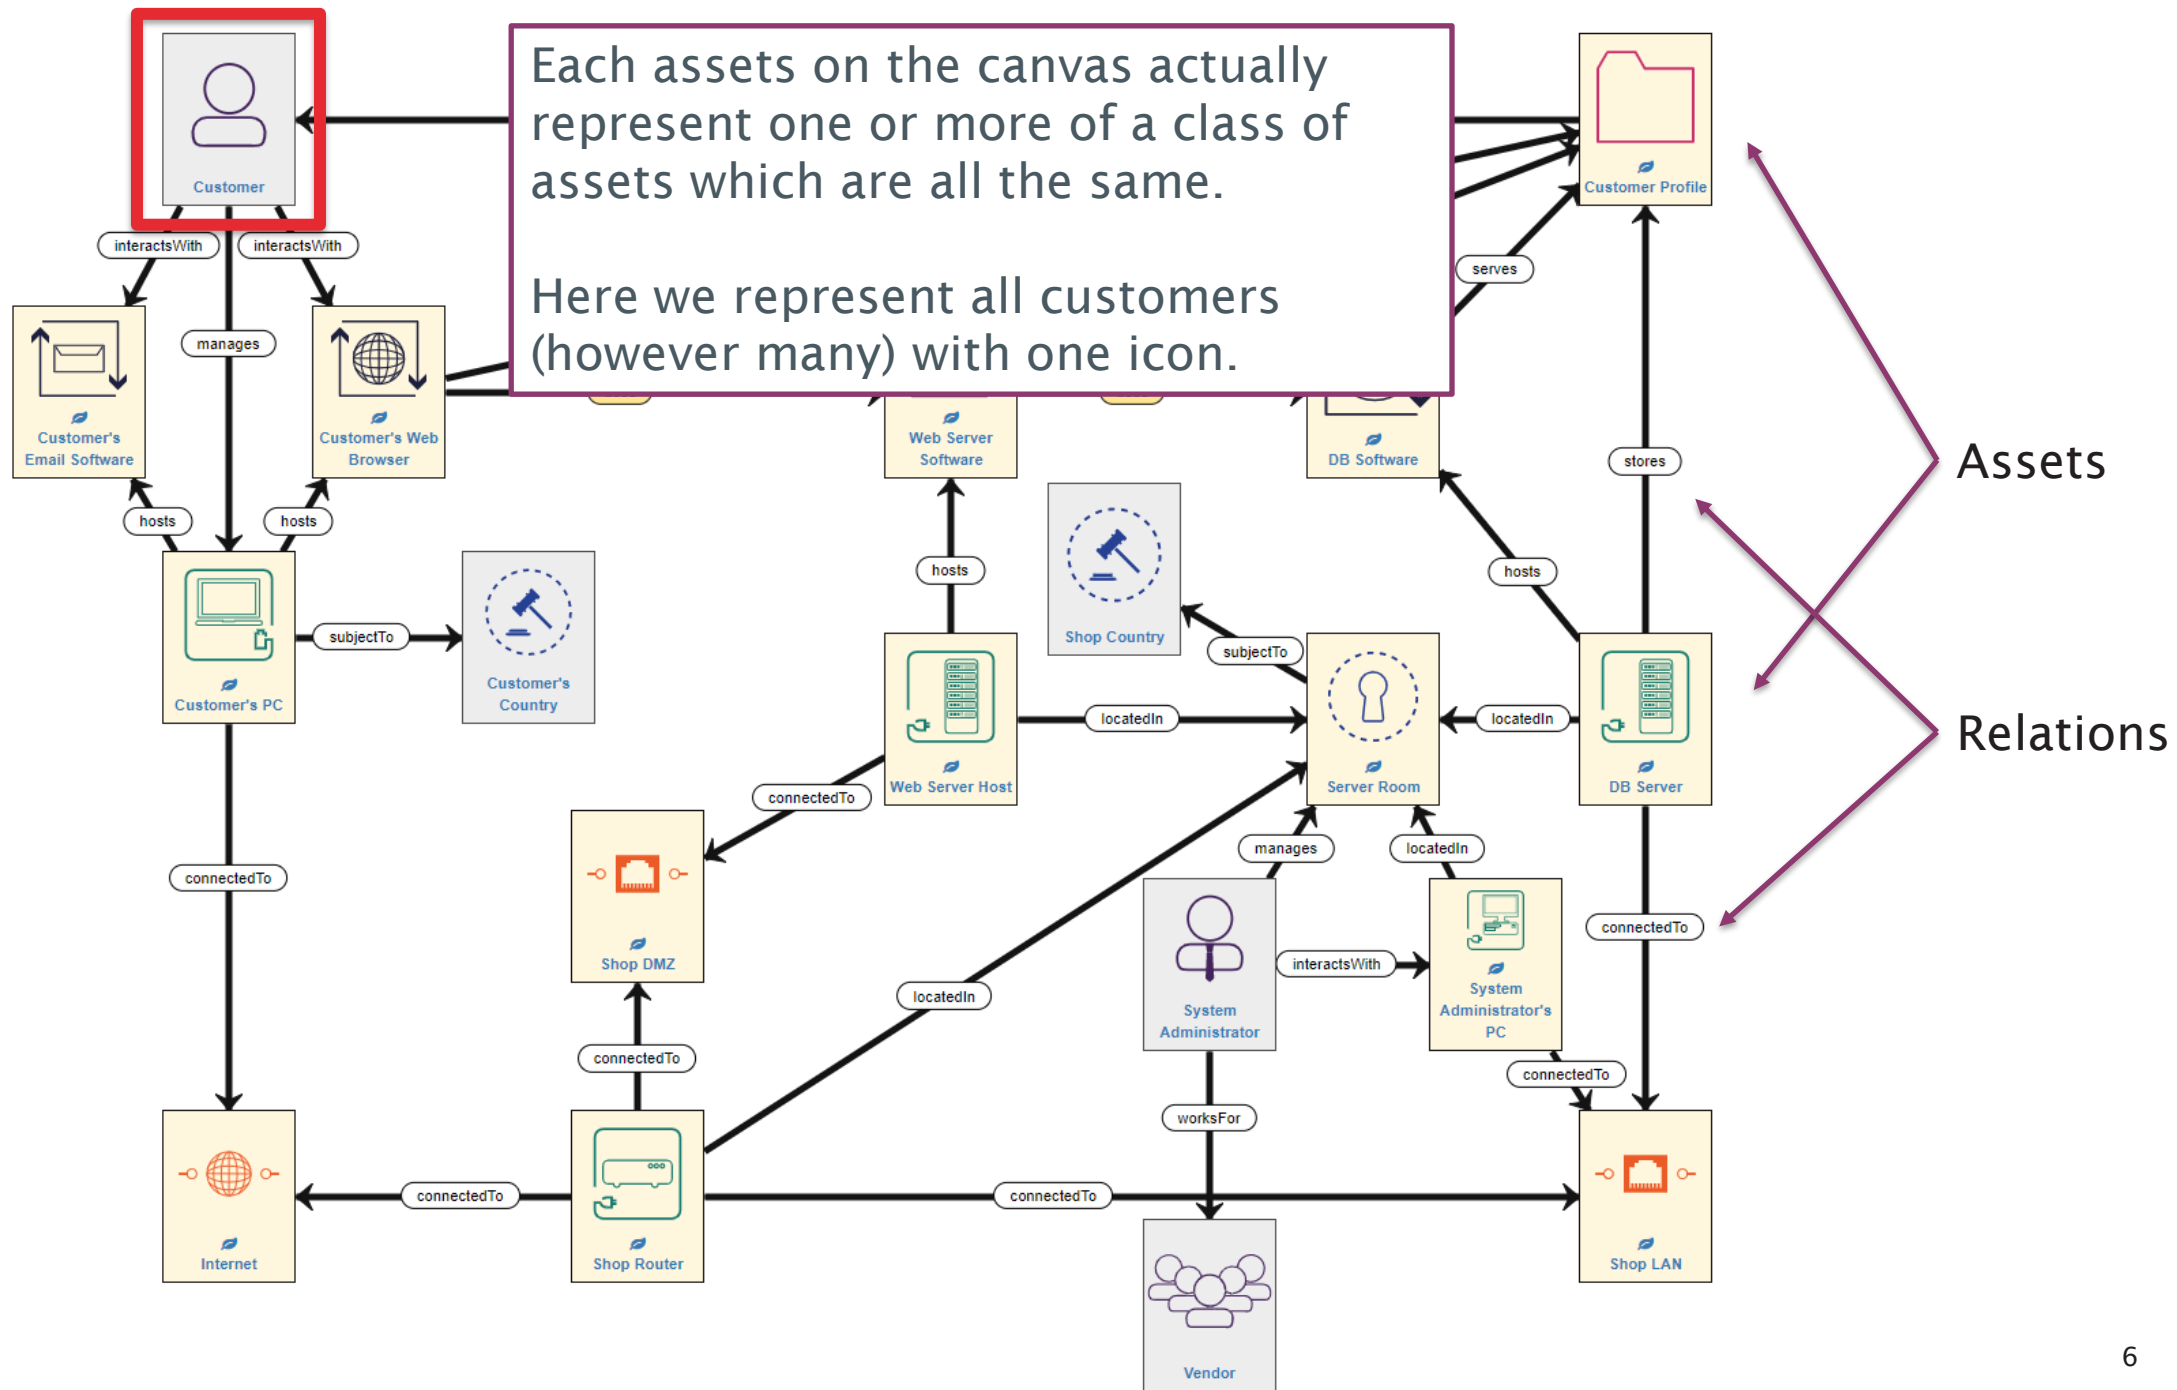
Customer

Each assets on the canvas actually represent one or more of a class of assets which are all the same.

Here we represent all customers (however many) with one icon.

Customer Profile

interactsWith
interactsWith
manages
serves

Customer's Email Software
Customer's Web Browser
Web Server Software
DB Software

stores

Assets

hosts
hosts
hosts
hosts

Shop Country

Customer's PC
subjectTo
Customer's Country

subjectTo

Web Server Host
locatedIn
Server Room
locatedIn
DB Server

Relations

connectedTo

Shop DMZ

connectedTo
manages
locatedIn

System Administrator
interactsWith
System Administrator's PC

connectedTo

locatedIn
connectedTo
connectedTo
worksFor

Internet
connectedTo
Shop Router
connectedTo
Shop LAN

Vendor

6